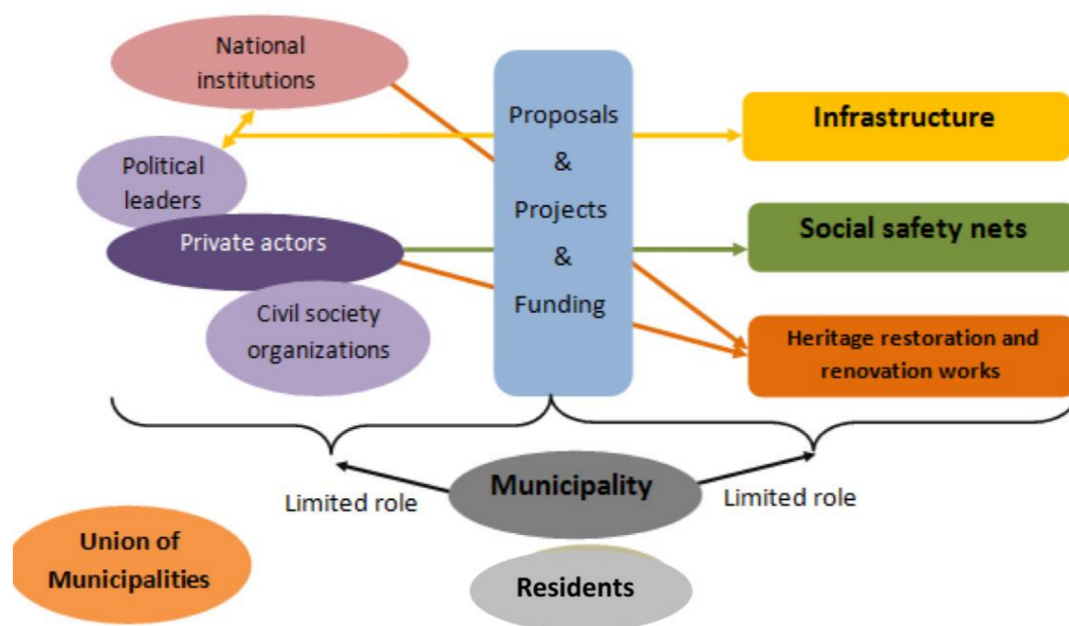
National institutions

Political leaders

Private actors

Civil society organizations

Proposals & Projects & Funding

Infrastructure

Social safety nets

Heritage restoration and renovation works

Limited role

Municipality

Limited role

Union of Municipalities

Residents